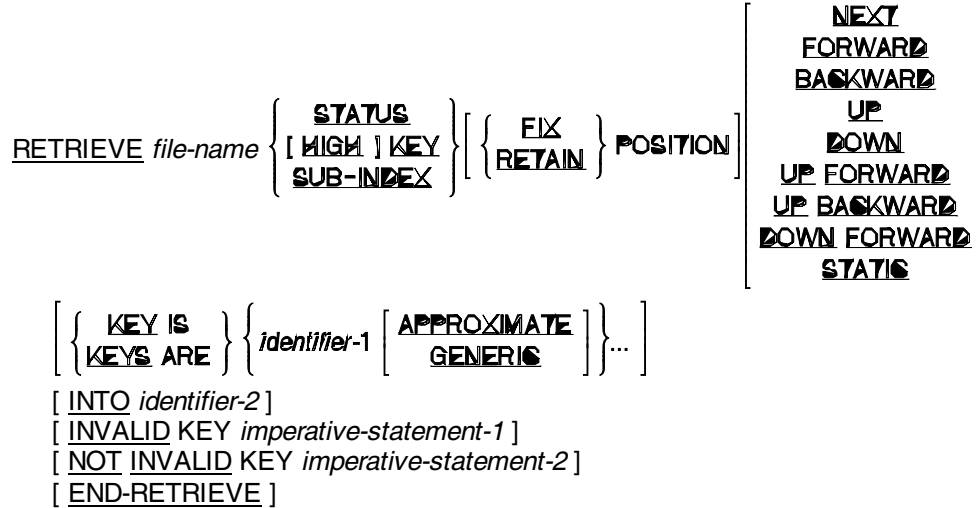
RETRIEVE file-name $\left\{\begin{array}{c}\text{STATUS} \\ [\text{ HIGH }]\text{ KEY} \\ \text{SUB-INDEX}\end{array}\right\}\left[\left\{\begin{array}{c}\text{FIX} \\ \text{RETAIN}\end{array}\right\}\text{ POSITION}\right]\left[\begin{array}{c}\text{NEXT} \\ \text{FORWARD} \\ \text{BACKWARD} \\ \text{UP} \\ \text{DOWN} \\ \text{UP FORWARD} \\ \text{UP BACKWARD} \\ \text{DOWN FORWARD} \\ \text{STATIC}\end{array}\right.$

$\left[\left\{\begin{array}{c}\text{KEY IS} \\ \text{KEYS ARE}\end{array}\right\}\left\{\text{identifier-1}\left[\begin{array}{c}\text{APPROXIMATE} \\ \text{GENERIC}\end{array}\right]\right\}\ldots\right]$

[ INTO identifier-2 ]
[ INVALID KEY imperative-statement-1 ]
[ NOT INVALID KEY imperative-statement-2 ]
[ END-RETRIEVE ]